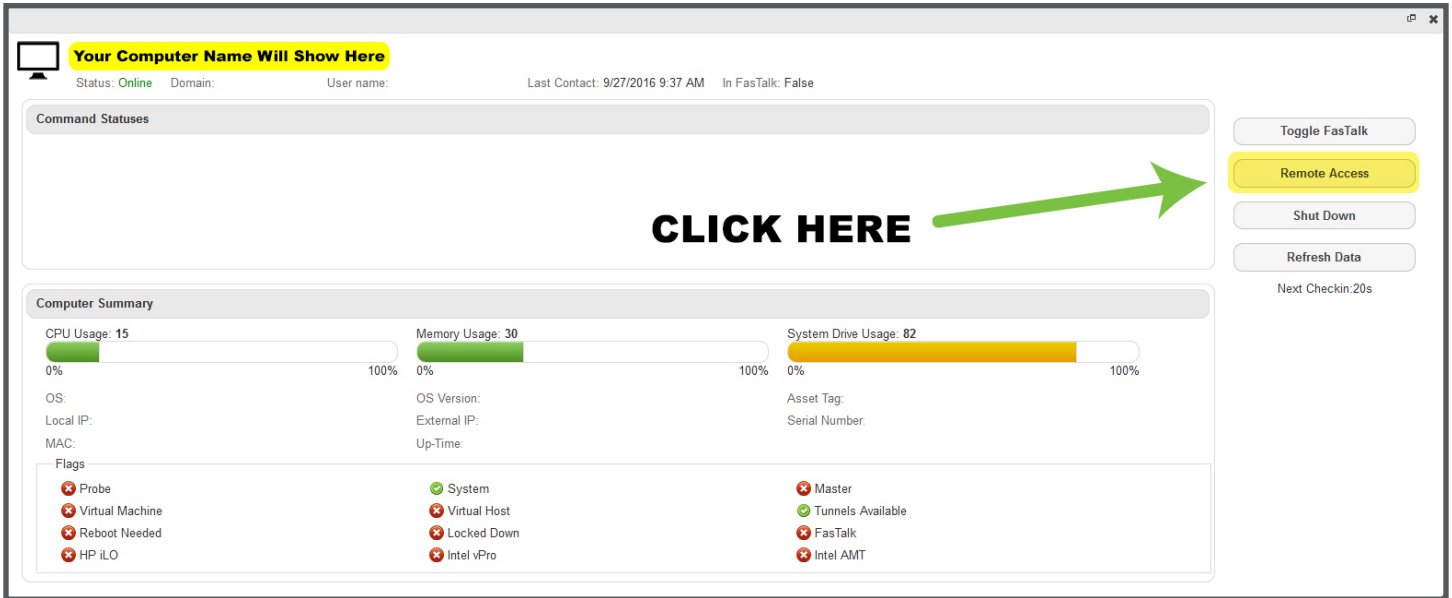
Your Computer Name Will Show Here

Status: Online Domain: User name: Last Contact: 9/27/2016 9:37 AM In FasTalk: False

Command Statuses

CLICK HERE

Toggle FasTalk

Remote Access

Shut Down

Refresh Data

Next Checkin:20s

Computer Summary

CPU Usage: 15
0% 100%

Memory Usage: 30
0% 100%

System Drive Usage: 82
0% 100%

OS:
Local IP:
MAC:

OS Version:
External IP:
Up-Time:

Asset Tag:
Serial Number:

Flags

Probe
Virtual Machine
Reboot Needed
HP iLO

System
Virtual Host
Locked Down
Intel vPro

Master
Tunnels Available
FasTalk
Intel AMT